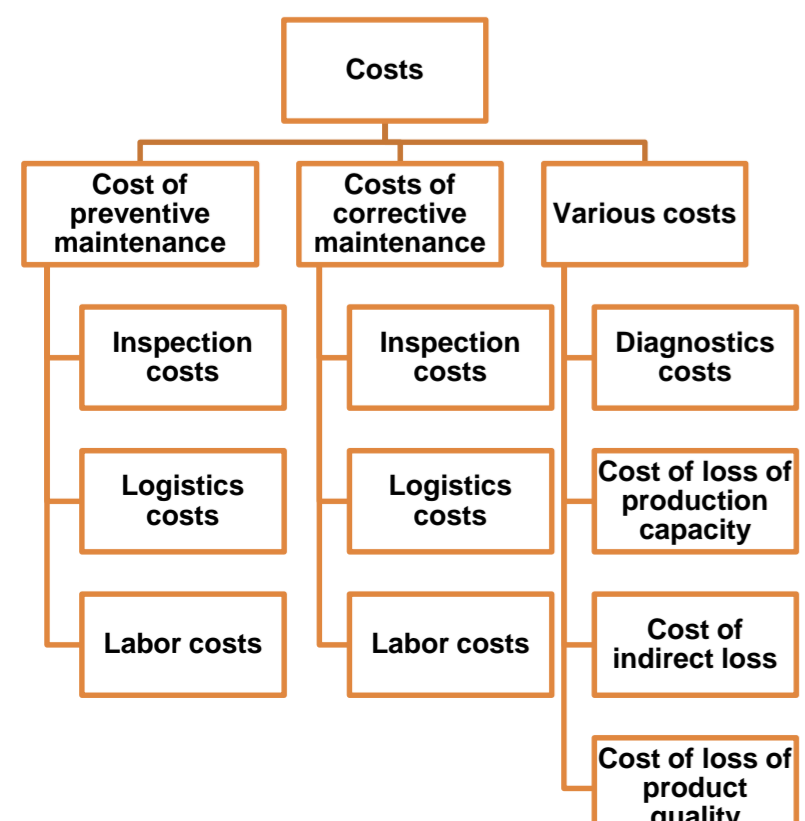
Costs

Cost of preventive maintenance

Inspection costs

Logistics costs

Labor costs

Costs of corrective maintenance

Inspection costs

Logistics costs

Labor costs

Various costs

Diagnostics costs

Cost of loss of production capacity

Cost of indirect loss

Cost of loss of product quality